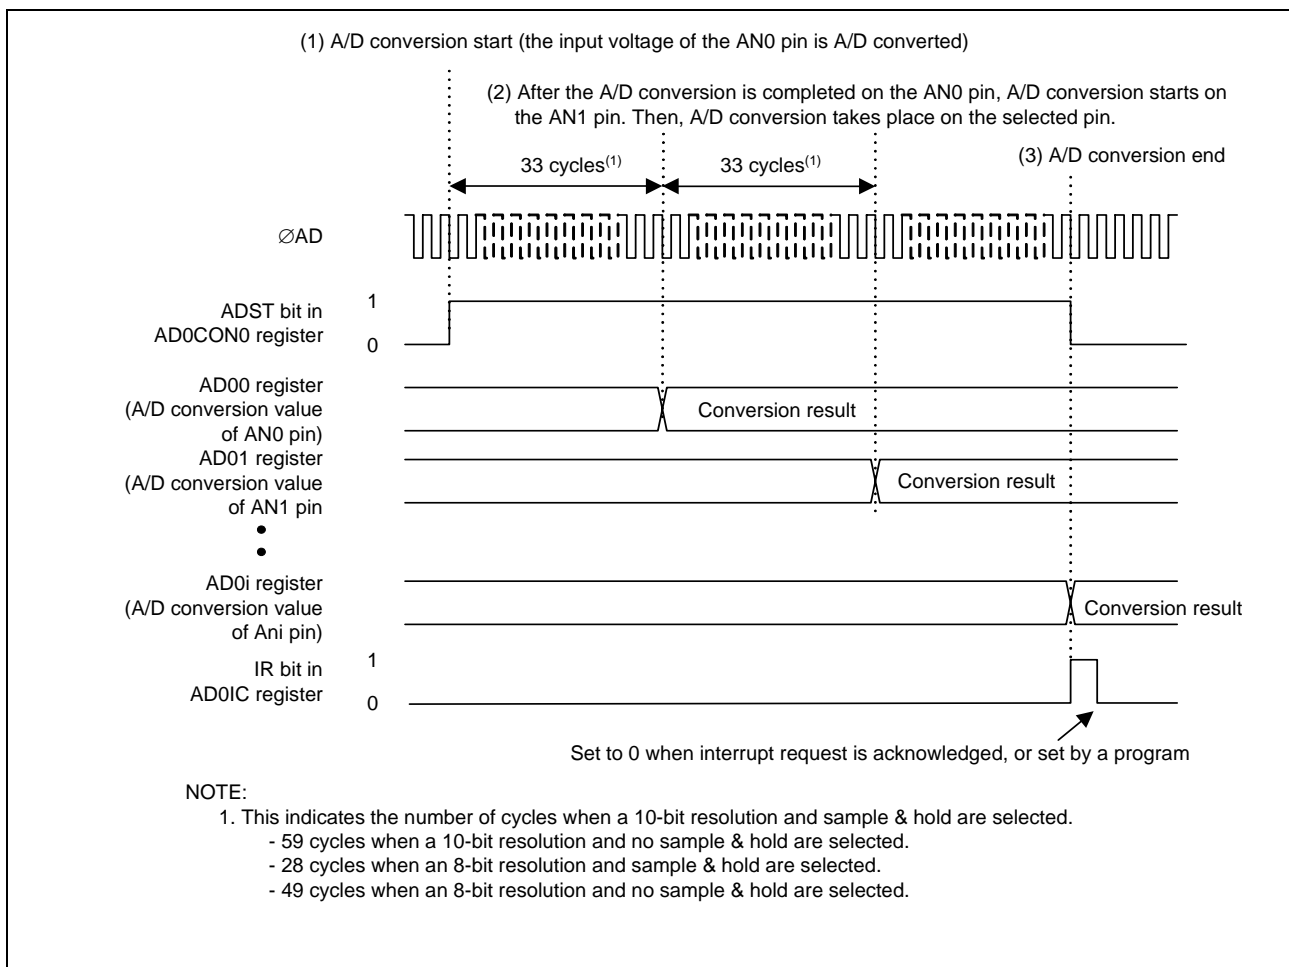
(1) A/D conversion start (the input voltage of the AN0 pin is A/D converted)

(2) After the A/D conversion is completed on the AN0 pin, A/D conversion starts on the AN1 pin. Then, A/D conversion takes place on the selected pin.

33 cycles$^{(1)}$

33 cycles$^{(1)}$

(3) A/D conversion end

∅AD

ADST bit in AD0CON0 register

1

0

AD00 register (A/D conversion value of AN0 pin)

Conversion result

AD01 register (A/D conversion value of AN1 pin

Conversion result

•

•

AD0i register (A/D conversion value of Ani pin)

Conversion result

IR bit in AD0IC register

1

0

Set to 0 when interrupt request is acknowledged, or set by a program

NOTE:

1. This indicates the number of cycles when a 10-bit resolution and sample & hold are selected.
- 59 cycles when a 10-bit resolution and no sample & hold are selected.
- 28 cycles when an 8-bit resolution and sample & hold are selected.
- 49 cycles when an 8-bit resolution and no sample & hold are selected.